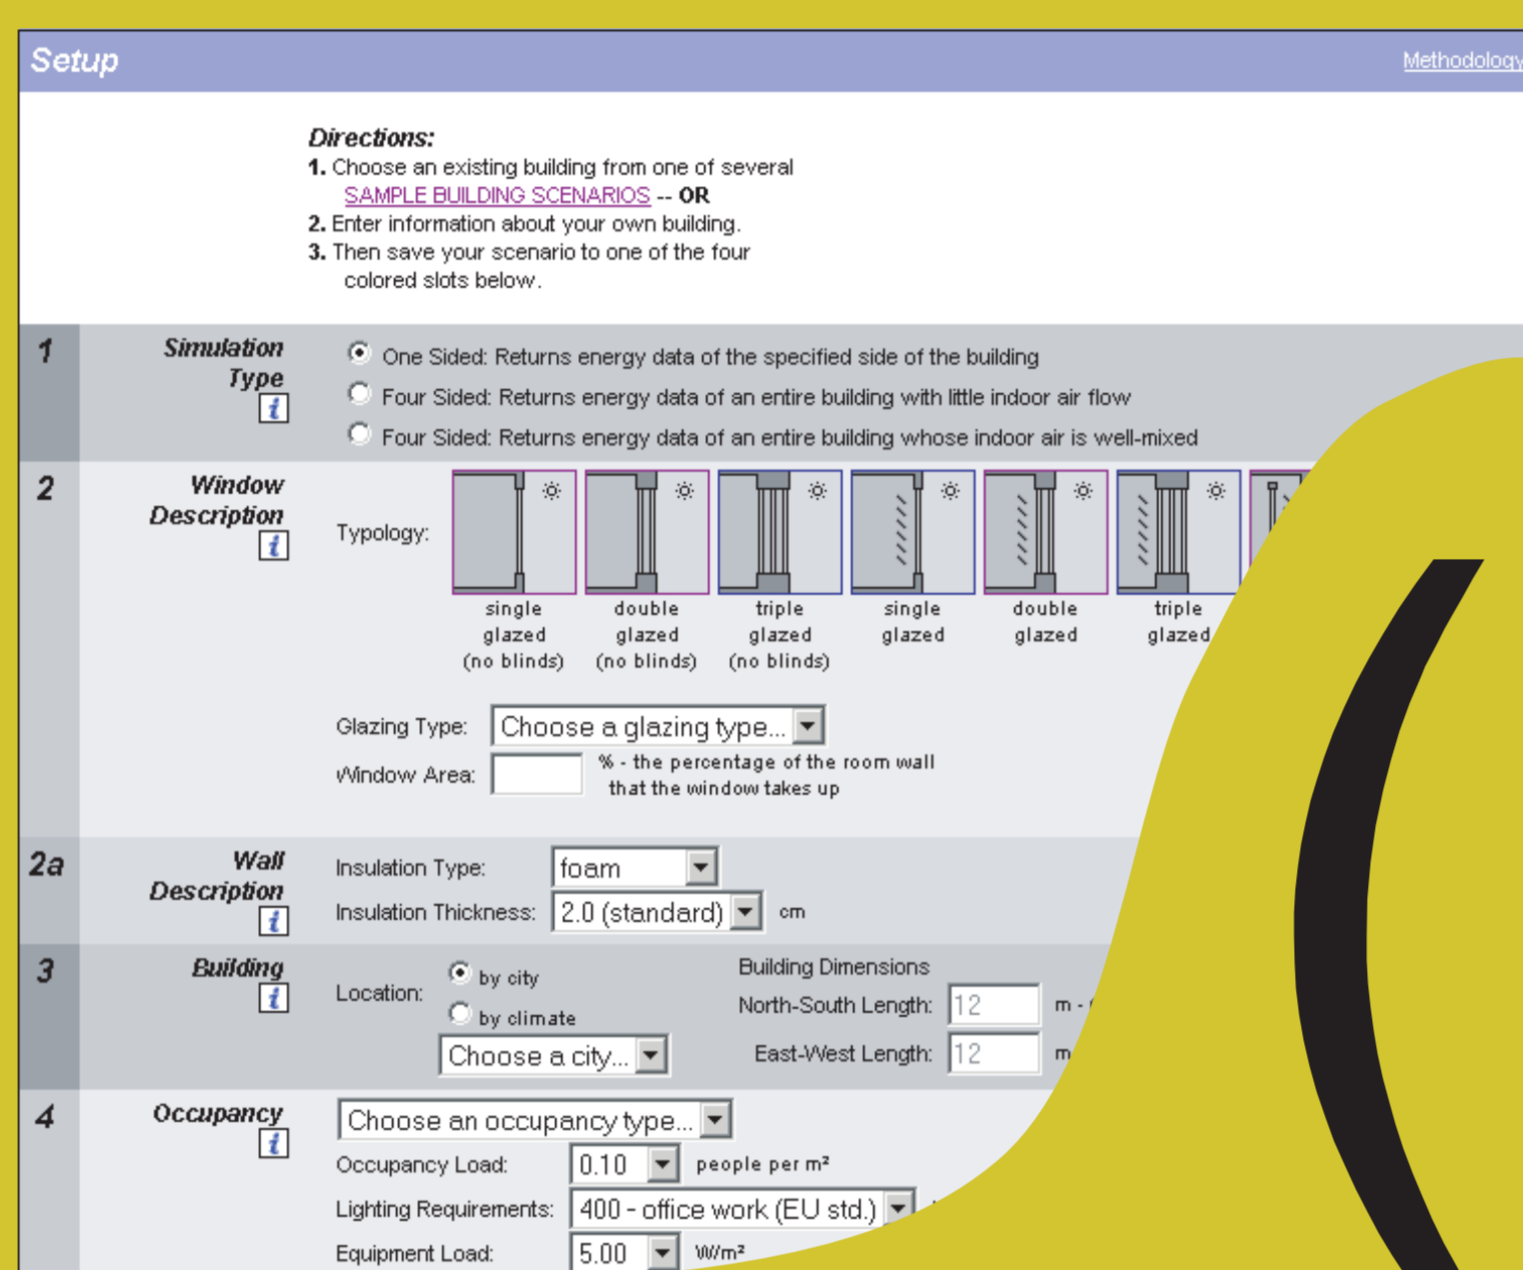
Setup

Methodology

**Directions:**
1. Choose an existing building from one of several SAMPLE BUILDING SCENARIOS -- OR
2. Enter information about your own building.
3. Then save your scenario to one of the four colored slots below.

1 Simulation Type
One Sided: Returns energy data of the specified side of the building
Four Sided: Returns energy data of an entire building with little indoor air flow
Four Sided: Returns energy data of an entire building whose indoor air is well-mixed

2 Window Description
Typology:
single glazed (no blinds)
double glazed (no blinds)
triple glazed (no blinds)
single glazed
double glazed
triple glazed

Glazing Type: Choose a glazing type...
Window Area: % - the percentage of the room wall that the window takes up

2a Wall Description
Insulation Type: foam
Insulation Thickness: 2.0 (standard) cm

3 Building
Location: by city
by climate
Choose a city...
Building Dimensions
North-South Length: 12 m - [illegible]
East-West Length: 12 m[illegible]

4 Occupancy
Choose an occupancy type...
Occupancy Load: 0.10 people per m²
Lighting Requirements: 400 - office work (EU std.) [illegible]
Equipment Load: 5.00 W/m²